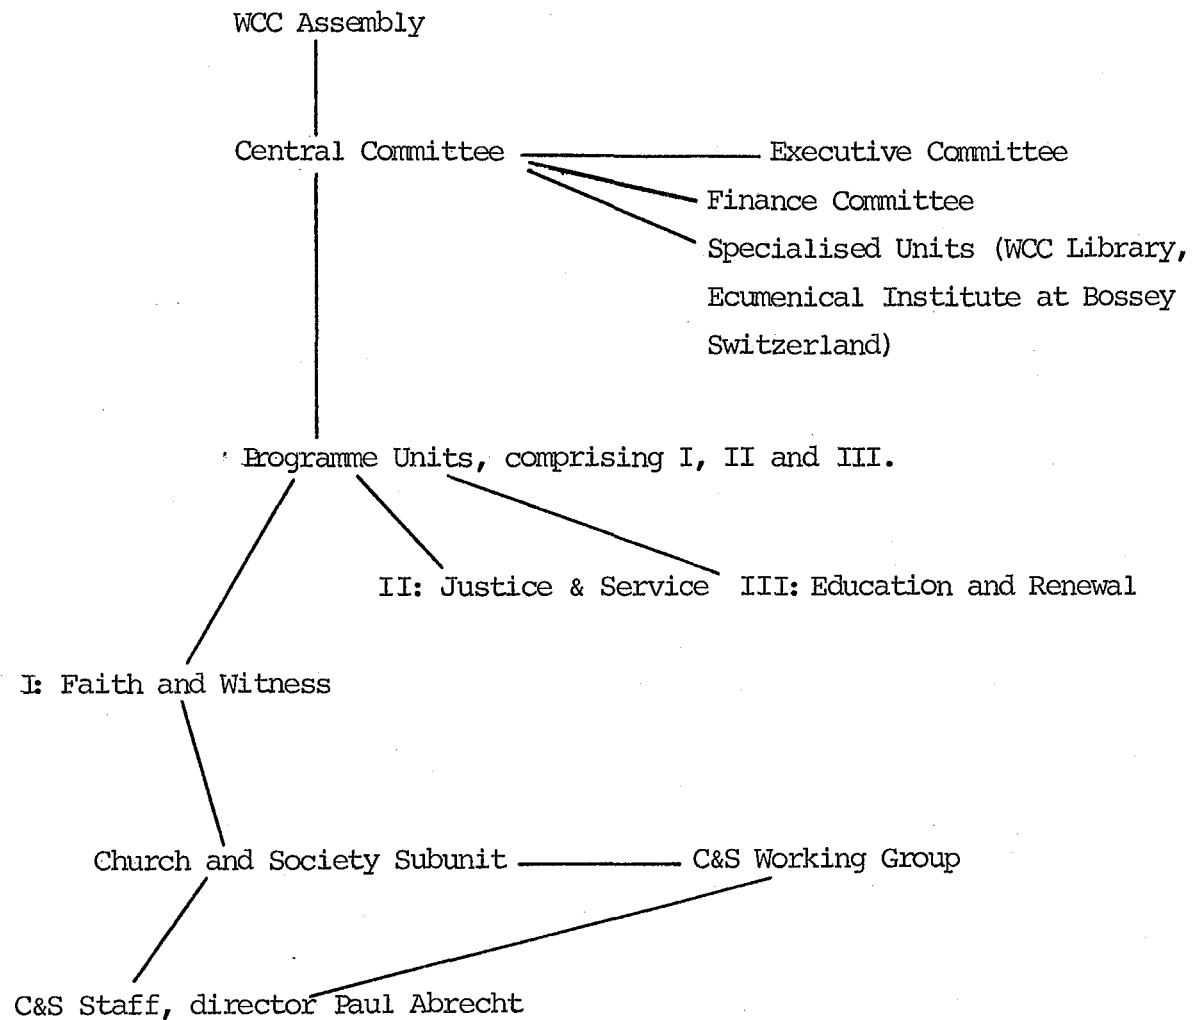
WCC Assembly

Central Committee

Executive Committee

Finance Committee

Specialised Units (WCC Library, Ecumenical Institute at Bossey Switzerland)

Programme Units, comprising I, II and III.

II: Justice & Service

III: Education and Renewal

I: Faith and Witness

Church and Society Subunit

C&S Working Group

C&S Staff, director Paul Abrecht